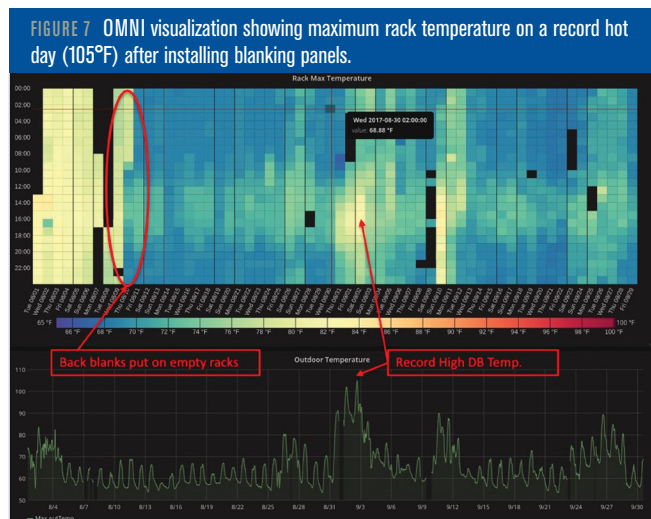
FIGURE 7 OMNI visualization showing maximum rack temperature on a record hot day (105°F) after installing blanking panels.

Rack Max Temperature

00:00
02:00
04:00
06:00
08:00
10:00
12:00
14:00
16:00
18:00
20:00
22:00

Wed 2017-08-30 02:00:00
value: 68.88 °F

65 °F 66 °F 68 °F 70 °F 72 °F 74 °F 76 °F 78 °F 80 °F 82 °F 84 °F 86 °F 88 °F 90 °F 92 °F 94 °F 96 °F 98 °F 100 °F

Back blanks put on empty racks

Outdoor Temperature

Record High DB Temp.

110
100
90
80
70
60
50

8/4 8/7 8/10 8/13 8/16 8/19 8/22 8/25 8/28 8/31 9/3 9/6 9/9 9/12 9/15 9/18 9/21 9/24 9/27 9/30

— Max outTemp